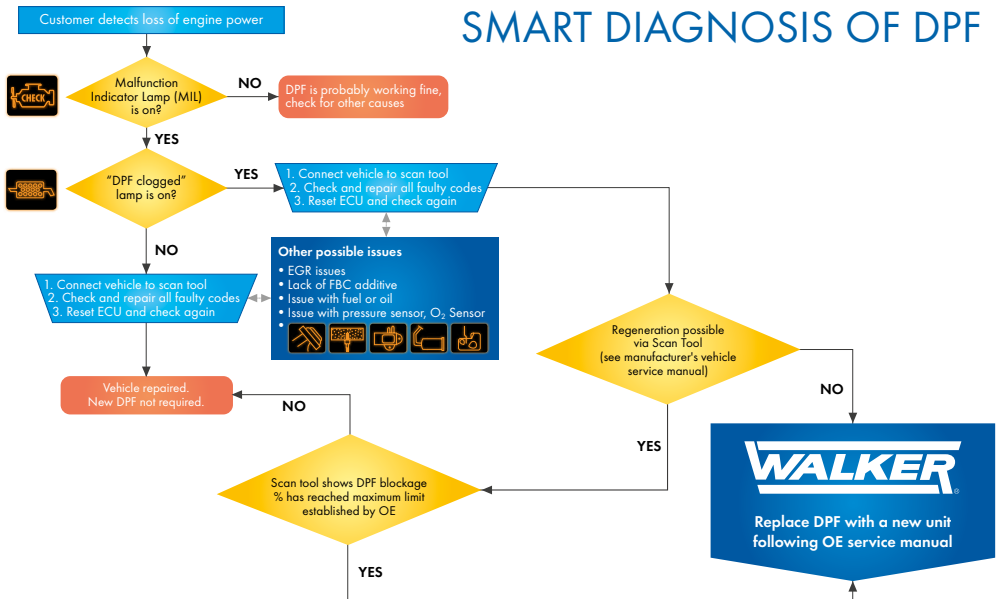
SMART DIAGNOSIS OF DPF

Customer detects loss of engine power

CHECK

Malfunction Indicator Lamp (MIL) is on?

NO

DPF is probably working fine, check for other causes

YES

"DPF clogged" lamp is on?

YES

1. Connect vehicle to scan tool
2. Check and repair all faulty codes
3. Reset ECU and check again

NO

Other possible issues
• EGR issues
• Lack of FBC additive
• Issue with fuel or oil
• Issue with pressure sensor, $O_2$ Sensor
•

1. Connect vehicle to scan tool
2. Check and repair all faulty codes
3. Reset ECU and check again

Regeneration possible via Scan Tool (see manufacturer's vehicle service manual)

NO

Vehicle repaired. New DPF not required.

NO

YES

WALKER®

Replace DPF with a new unit following OE service manual

Scan tool shows DPF blockage % has reached maximum limit established by OE

YES